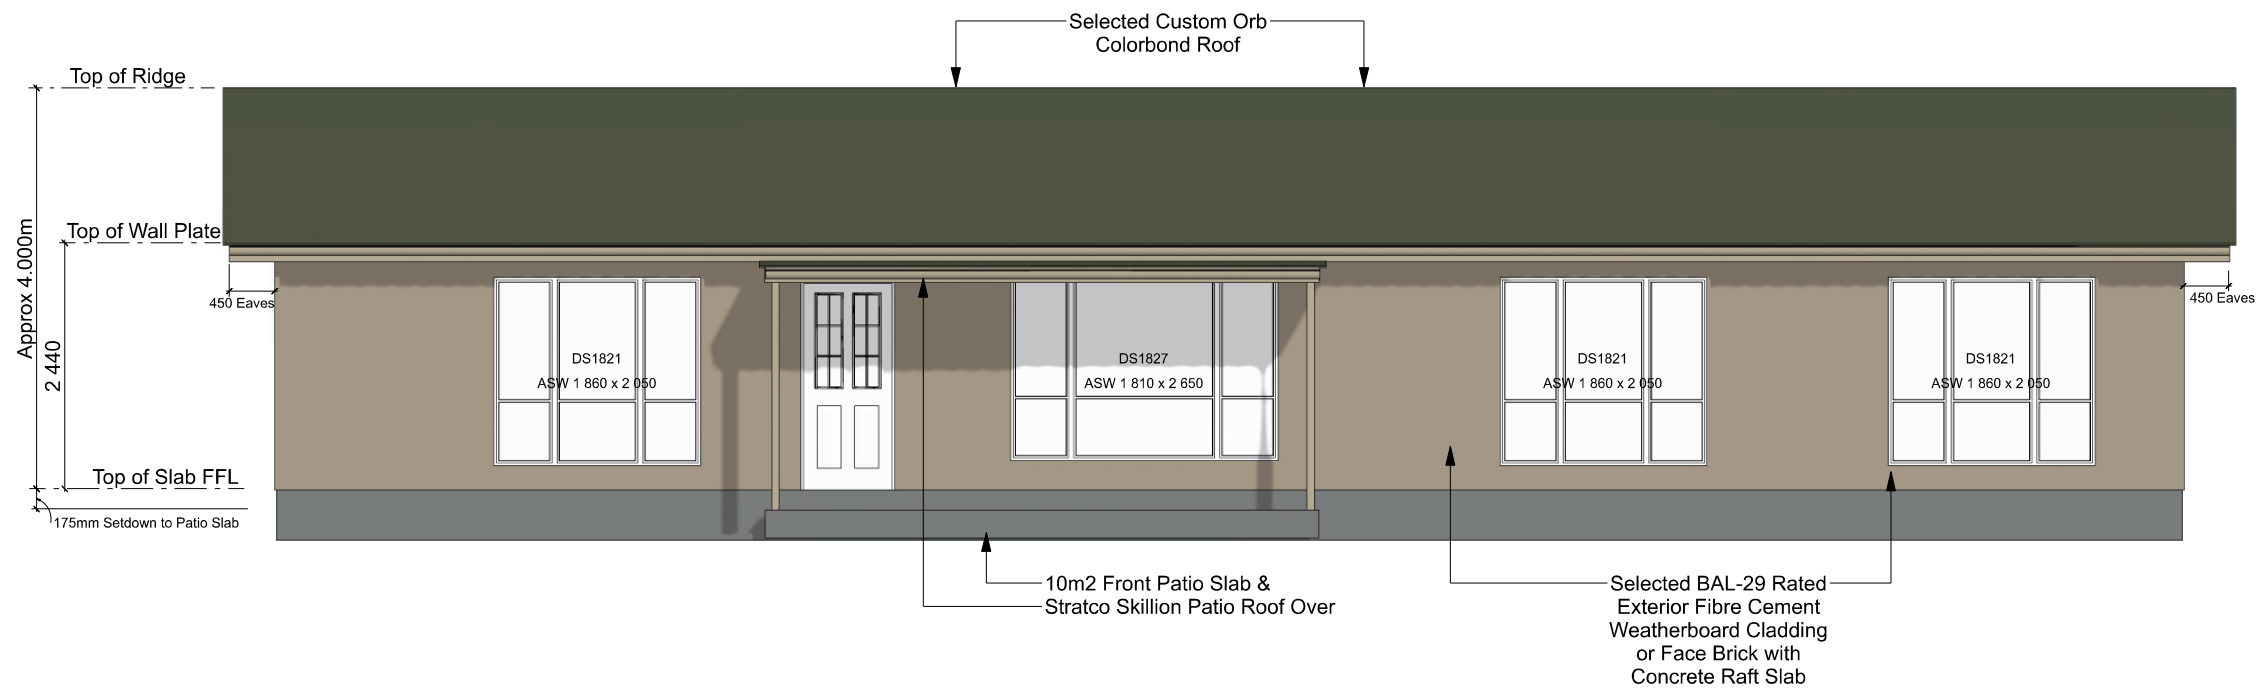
Selected Custom Orb
Colorbond Roof

Top of Ridge

Top of Wall Plate

Approx 4.000m

2 440

450 Eaves

450 Eaves

DS1821
ASW 1 860 x 2 050

DS1827
ASW 1 810 x 2 650

DS1821
ASW 1 860 x 2 050

DS1821
ASW 1 860 x 2 050

Top of Slab FFL

175mm Setdown to Patio Slab

10m2 Front Patio Slab &
Stratco Skillion Patio Roof Over

Selected BAL-29 Rated
Exterior Fibre Cement
Weatherboard Cladding
or Face Brick with
Concrete Raft Slab